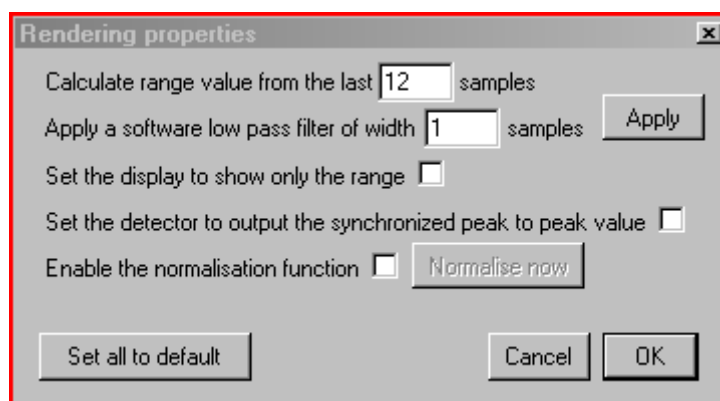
Rendering properties

Calculate range value from the last 12 samples

Apply a software low pass filter of width 1 samples

Apply

Set the display to show only the range

Set the detector to output the synchronized peak to peak value

Enable the normalisation function

Normalise now

Set all to default

Cancel

OK